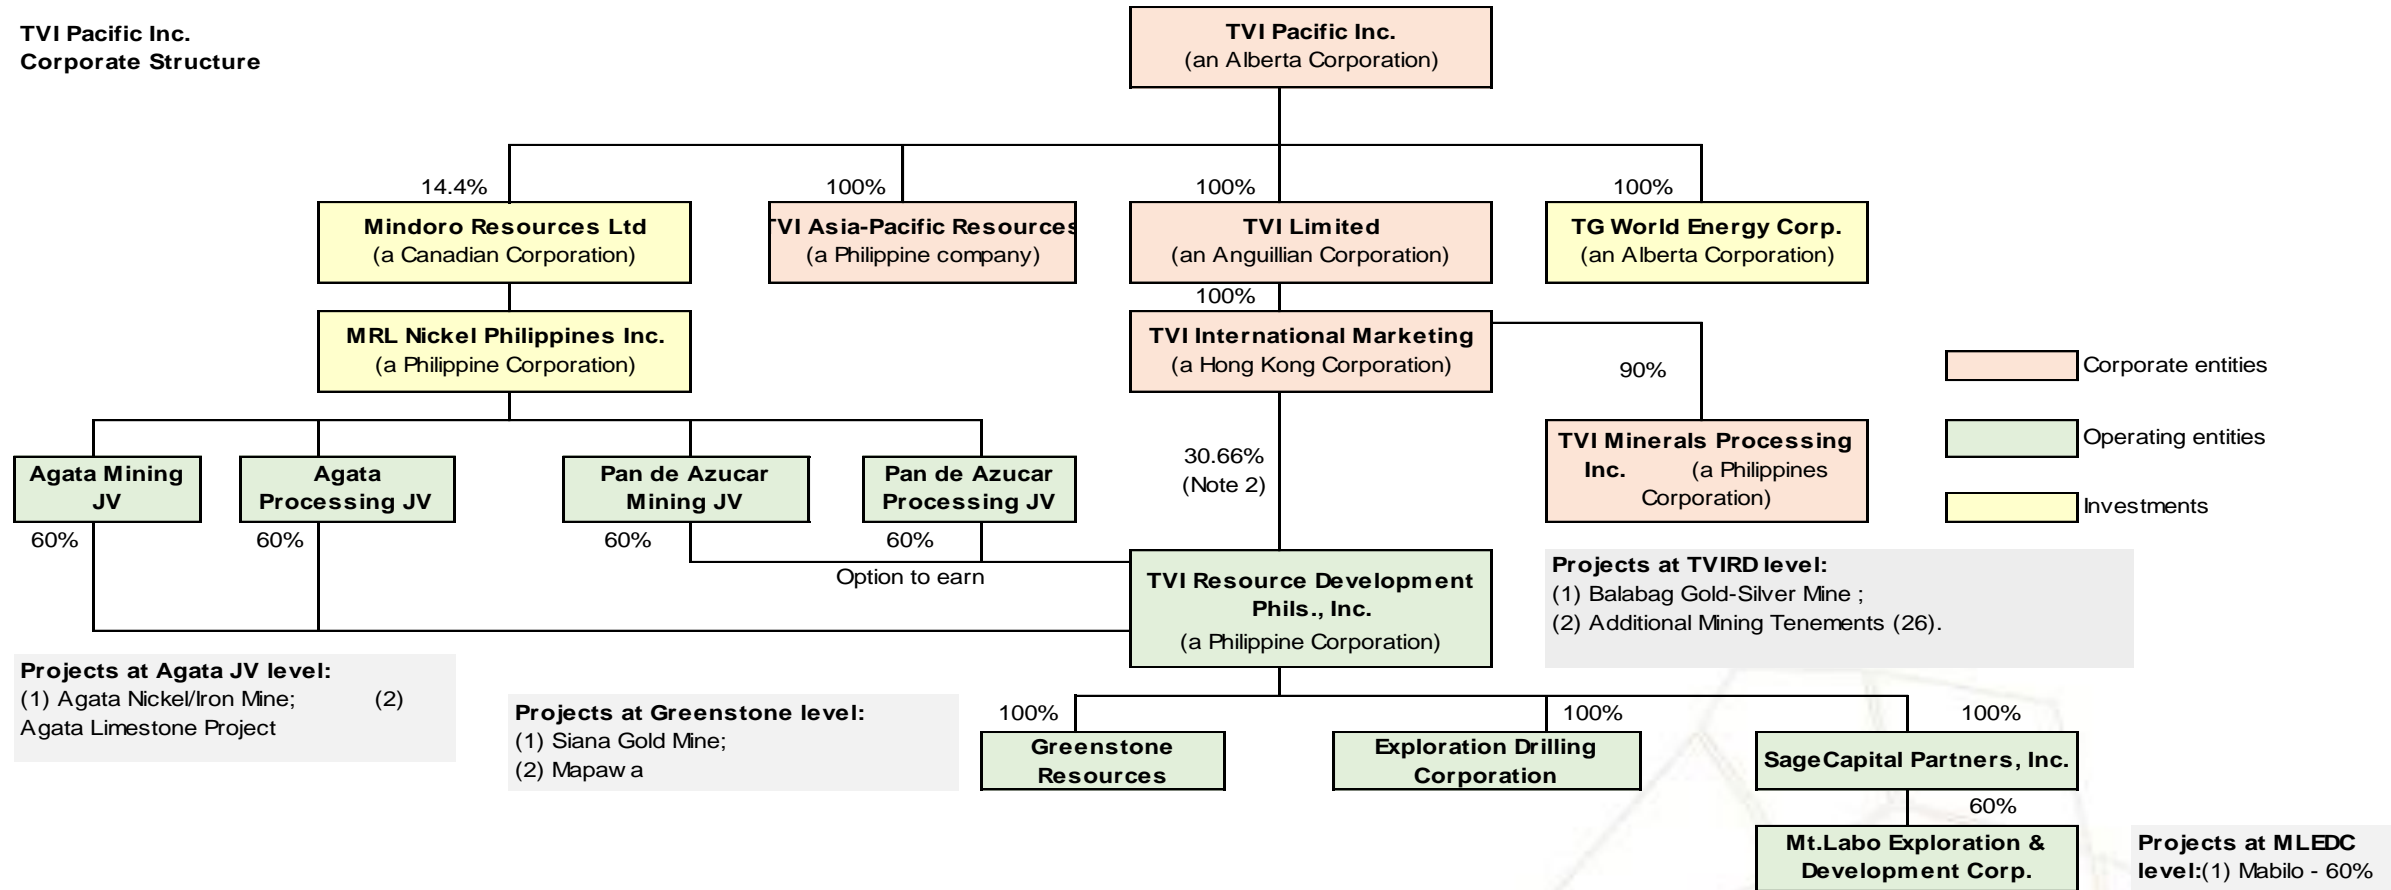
TVI Pacific Inc.
Corporate Structure

TVI Pacific Inc.
(an Alberta Corporation)

14.4%
Mindoro Resources Ltd
(a Canadian Corporation)

100%
TVI Asia-Pacific Resources
(a Philippine company)

100%
TVI Limited
(an Anguillian Corporation)

100%
TG World Energy Corp.
(an Alberta Corporation)

MRL Nickel Philippines Inc.
(a Philippine Corporation)

100%
TVI International Marketing
(a Hong Kong Corporation)

90%
TVI Minerals Processing Inc. (a Philippines Corporation)

Corporate entities
Operating entities
Investments

Agata Mining JV
60%

Agata Processing JV
60%

Pan de Azucar Mining JV
60%

Pan de Azucar Processing JV
60%

Option to earn

30.66%
(Note 2)

TVI Resource Development Phils., Inc.
(a Philippine Corporation)

Projects at TVIRD level:
(1) Balabag Gold-Silver Mine ;
(2) Additional Mining Tenements (26).

Projects at Agata JV level:
(1) Agata Nickel/Iron Mine; (2) Agata Limestone Project

Projects at Greenstone level:
(1) Siana Gold Mine;
(2) Mapaw a

100%
Greenstone Resources

100%
Exploration Drilling Corporation

100%
SageCapital Partners, Inc.

60%
Mt.Labo Exploration & Development Corp.

Projects at MLEDC level:(1) Mabilo - 60%